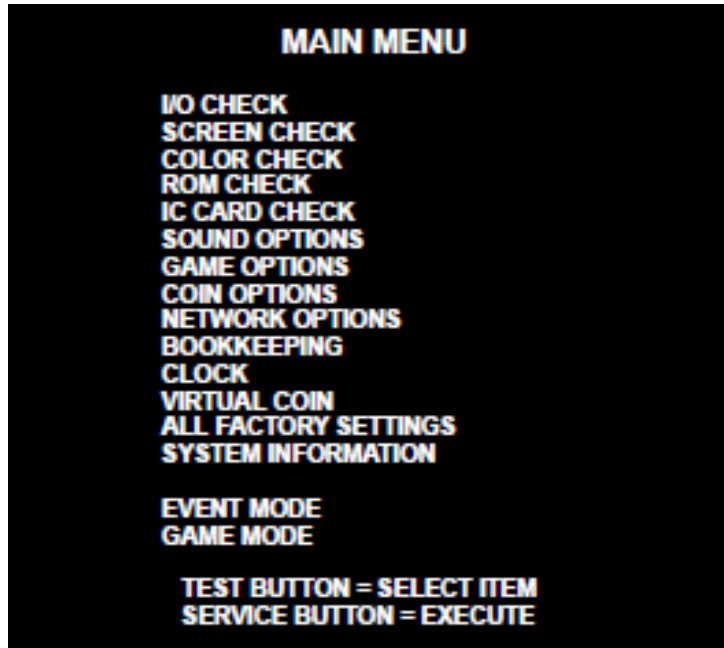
MAIN MENU

I/O CHECK
SCREEN CHECK
COLOR CHECK
ROM CHECK
IC CARD CHECK
SOUND OPTIONS
GAME OPTIONS
COIN OPTIONS
NETWORK OPTIONS
BOOKKEEPING
CLOCK
VIRTUAL COIN
ALL FACTORY SETTINGS
SYSTEM INFORMATION

EVENT MODE
GAME MODE

TEST BUTTON = SELECT ITEM
SERVICE BUTTON = EXECUTE